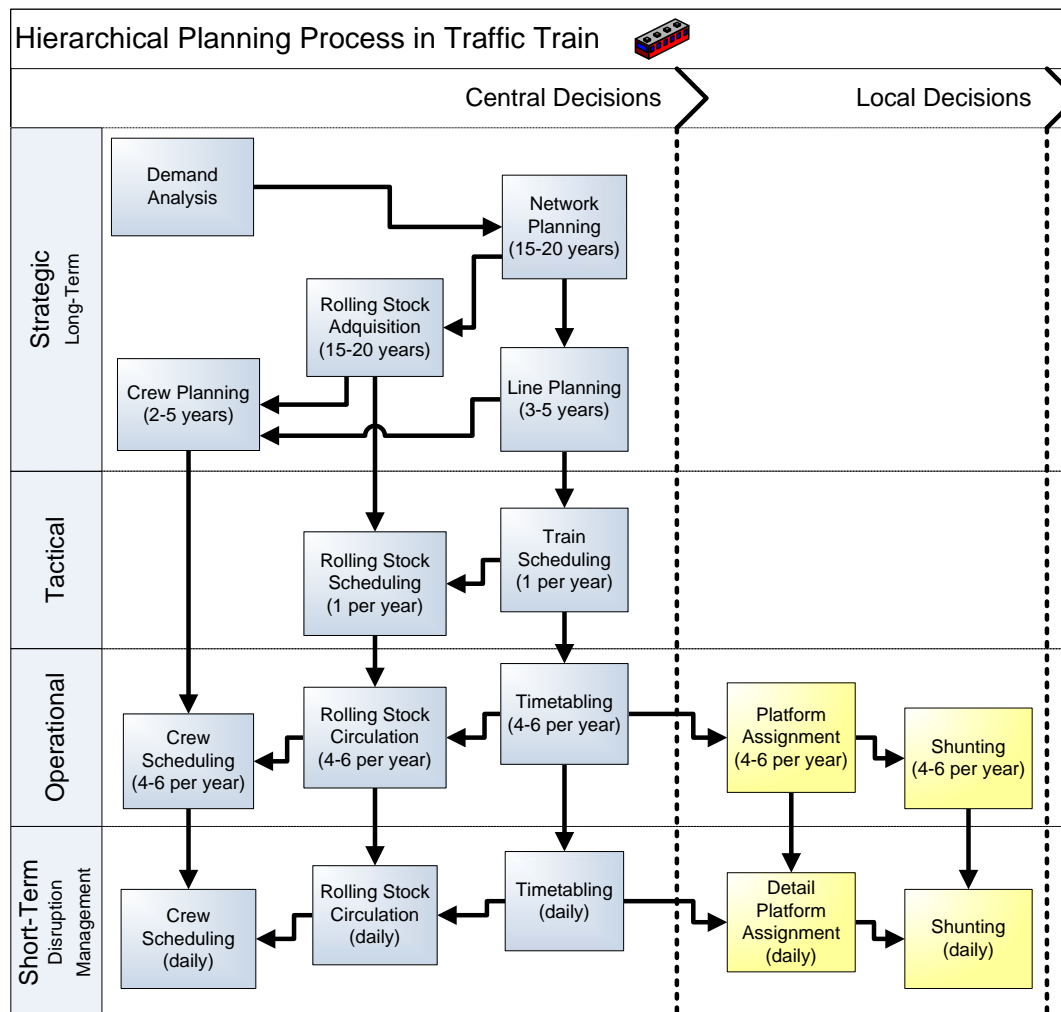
Hierarchical Planning Process in Traffic Train

Central Decisions

Local Decisions

Strategic
Long-Term

Demand Analysis

Network Planning (15-20 years)

Rolling Stock Adquisition (15-20 years)

Crew Planning (2-5 years)

Line Planning (3-5 years)

Tactical

Train Scheduling (1 per year)

Rolling Stock Scheduling (1 per year)

Operational

Timetabling (4-6 per year)

Rolling Stock Circulation (4-6 per year)

Crew Scheduling (4-6 per year)

Platform Assignment (4-6 per year)

Shunting (4-6 per year)

Short-Term
Disruption Management

Timetabling (daily)

Rolling Stock Circulation (daily)

Crew Scheduling (daily)

Detail Platform Assignment (daily)

Shunting (daily)